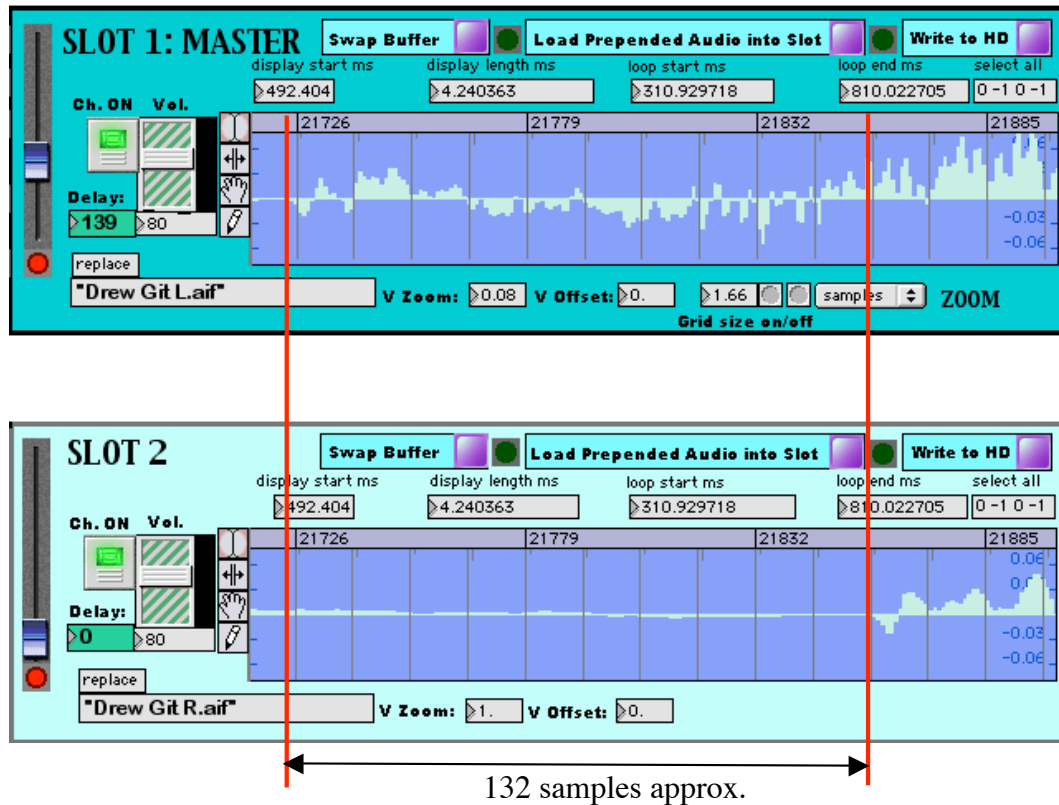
SLOT 1: MASTER

Swap Buffer

Load Prepended Audio into Slot

Write to HD

display start ms 492.404

display length ms 4.240363

loop start ms 310.929718

loop end ms 810.022705

select all 0 -1 0 -1

Ch. ON Vol.

21726 21779 21832 21885

-0.03 -0.06

Delay: 139 80

replace

"Drew Git L.aif"

V Zoom: 0.08 V Offset: 0. 1.66 samples ZOOM

Grid size on/off

SLOT 2

Swap Buffer

Load Prepended Audio into Slot

Write to HD

display start ms 492.404

display length ms 4.240363

loop start ms 310.929718

loop end ms 810.022705

select all 0 -1 0 -1

Ch. ON Vol.

21726 21779 21832 21885

0.06 0.0 -0.03 -0.06

Delay: 0 80

replace

"Drew Git R.aif"

V Zoom: 1. V Offset: 0.

132 samples approx.